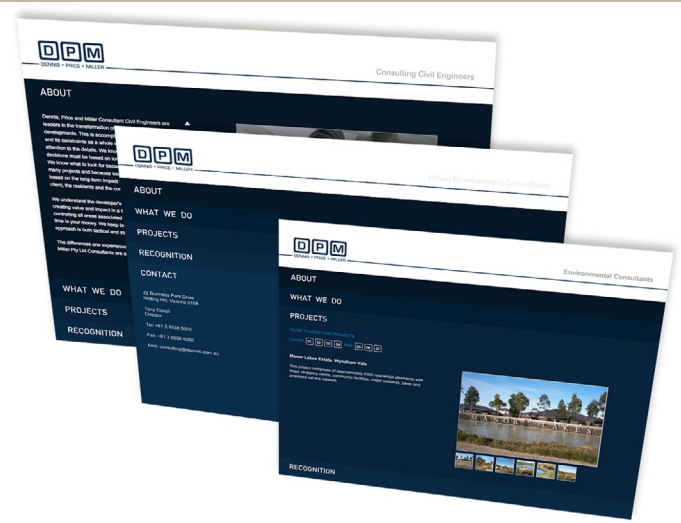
DPM
DENNIS • PRICE • MILLER

Consulting Civil Engineers

ABOUT

Dennis, Price and Miller Consultant Civil Engineers are leaders in the transformation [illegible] developments. This is accomp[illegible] and its constraints as a whole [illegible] attention to the details. We know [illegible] decisions that be based on lo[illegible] We know what to look for beca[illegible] many projects and because w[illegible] based on the long-term impact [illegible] client, the residents and the co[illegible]

We understand the developer's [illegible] creating value and impact in a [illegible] controlling all areas associated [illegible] time is your money. We keep b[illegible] approach is both tactical and st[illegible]

The differences are experience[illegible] Miller Pty Ltd Consultants are a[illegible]

WHAT WE DO
PROJECTS
RECOGNITION

DPM
DENNIS • PRICE • MILLER

Urban Development Consultants

ABOUT
WHAT WE DO
PROJECTS
RECOGNITION
CONTACT

22 Business Park Drive
Notting Hill, Victoria 3168

Tony Dennis
Director

Tel: +61 3 9538 5000

Fax: +61 3 9538 5050

Email: consulting@dpmcl.com.au

DPM
DENNIS • PRICE • MILLER

Environmental Consultants

ABOUT
WHAT WE DO
PROJECTS

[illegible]

Manor Lakes Estate, Wyndham Vale

This project comprises of approximately 6300 residential allotments with major shopping centre, community facilities, major wetlands, lakes and protected rail-line network.

RECOGNITION